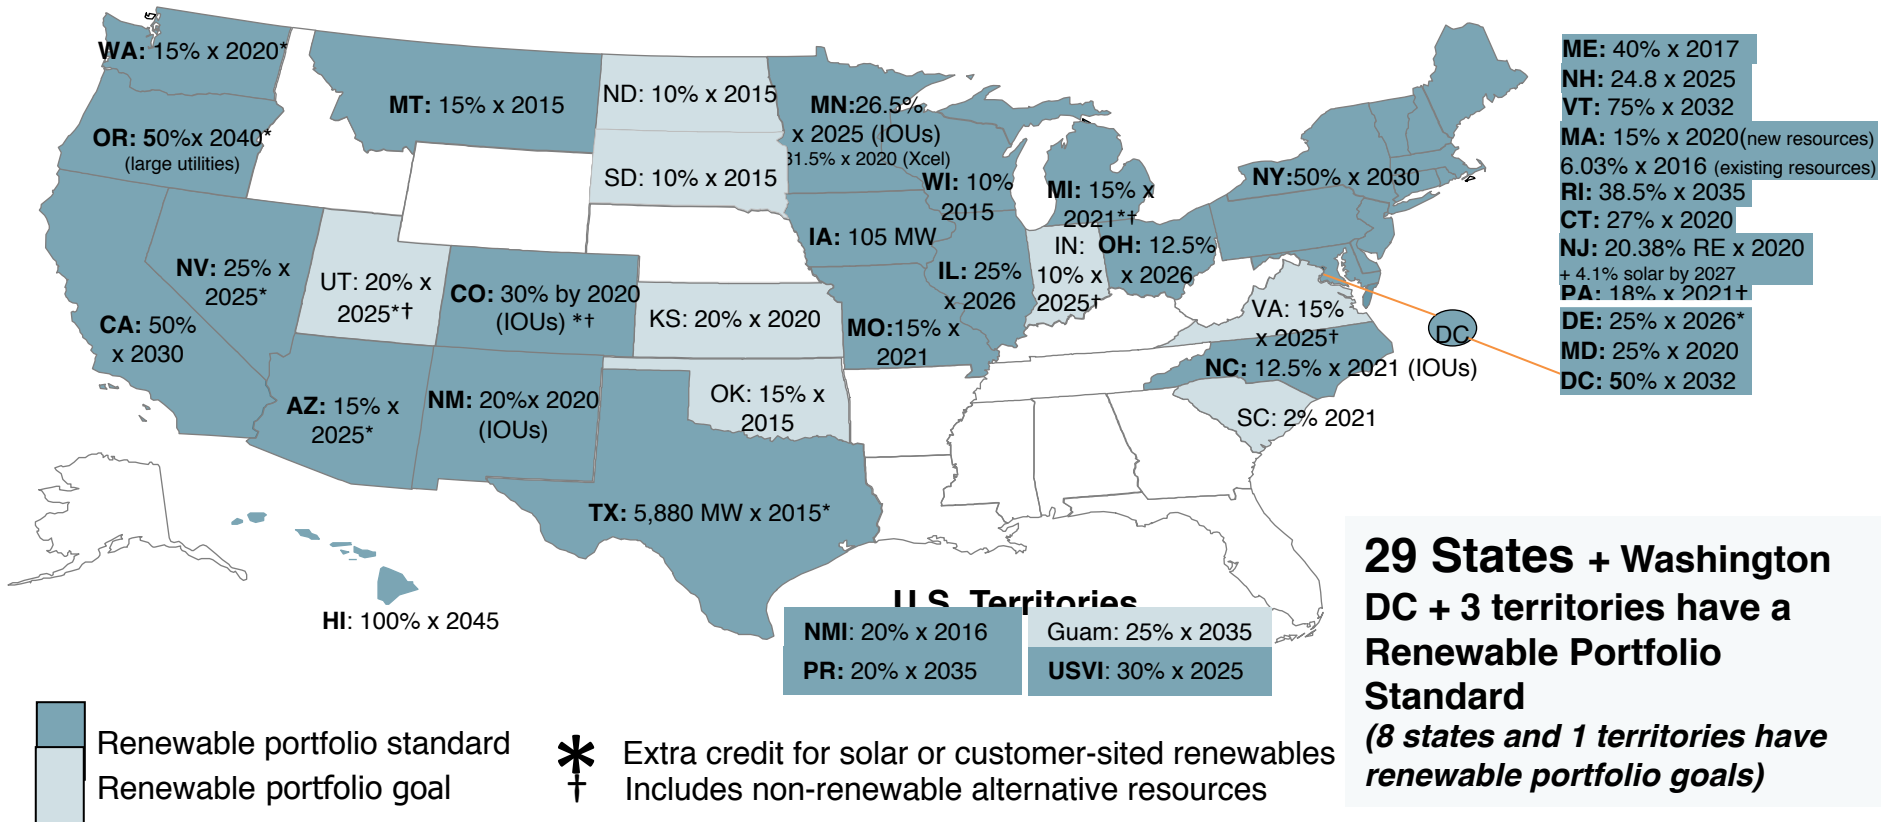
WA: 15% x 2020*

OR: 50%x 2040* (large utilities)

MT: 15% x 2015

ND: 10% x 2015

SD: 10% x 2015

MN:26.5% x 2025 (IOUs) 31.5% x 2020 (Xcel)

WI: 10% 2015

MI: 15% x 2021*†

NY:50% x 2030

ME: 40% x 2017
NH: 24.8 x 2025
VT: 75% x 2032
MA: 15% x 2020(new resources) 6.03% x 2016 (existing resources)
RI: 38.5% x 2035
CT: 27% x 2020
NJ: 20.38% RE x 2020 + 4.1% solar by 2027
PA: 18% x 2021†

DE: 25% x 2026*
MD: 25% x 2020
DC: 50% x 2032

DC

IA: 105 MW

IN: 10% x 2025†

OH: 12.5% x 2026

IL: 25% x 2026

NV: 25% x 2025*

UT: 20% x 2025*†

CO: 30% by 2020 (IOUs) *†

KS: 20% x 2020

MO:15% x 2021

VA: 15% x 2025†

NC: 12.5% x 2021 (IOUs)

CA: 50% x 2030

AZ: 15% x 2025*

NM: 20%x 2020 (IOUs)

OK: 15% x 2015

SC: 2% 2021

TX: 5,880 MW x 2015*

HI: 100% x 2045

U.S. Territories

| NMI: 20% x 2016 | Guam: 25% x 2035 |
|---|---|
| PR: 20% x 2035 | USVI: 30% x 2025 |

29 States + Washington DC + 3 territories have a Renewable Portfolio Standard
(8 states and 1 territories have renewable portfolio goals)

Renewable portfolio standard
Renewable portfolio goal

* Extra credit for solar or customer-sited renewables
† Includes non-renewable alternative resources